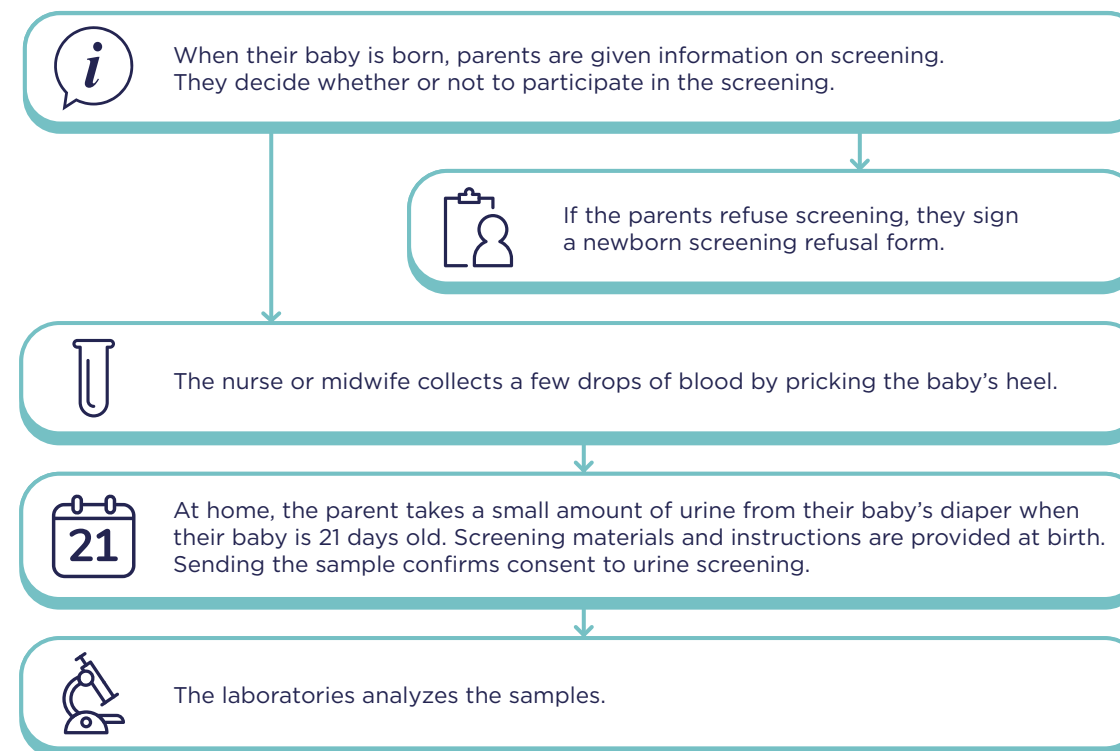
i

When their baby is born, parents are given information on screening. They decide whether or not to participate in the screening.

If the parents refuse screening, they sign a newborn screening refusal form.

The nurse or midwife collects a few drops of blood by pricking the baby’s heel.

21

At home, the parent takes a small amount of urine from their baby’s diaper when their baby is 21 days old. Screening materials and instructions are provided at birth. Sending the sample confirms consent to urine screening.

The laboratories analyzes the samples.